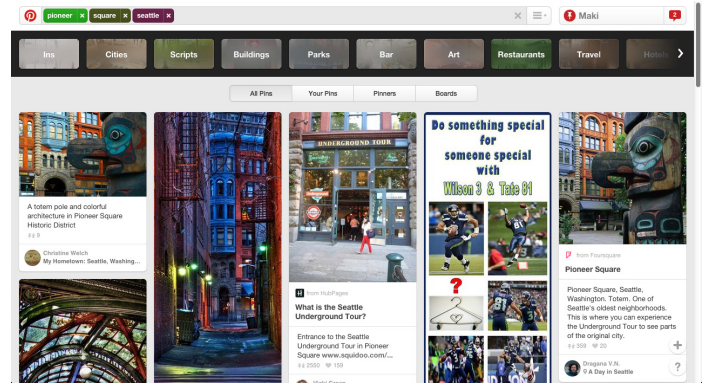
pioneer × square × seattle ×

Maki

2

Ins

Cities

Scripts

Buildings

Parks

Bar

Art

Restaurants

Travel

Hotels

All Pins

Your Pins

Pinners

Boards

A totem pole and colorful architecture in Pioneer Square Historic District

9

Christine Welch
My Hometown: Seattle, Washing...

UNDERGROUND TOUR

from HubPages

What is the Seattle Underground Tour?

Entrance to the Seattle Underground Tour in Pioneer Square www.squidoo.com/...

2590 159

Do something special for someone special with Wilson 3 & Tate 81

?

from Foursquare

Pioneer Square

Pioneer Square, Seattle, Washington. Totem. One of Seattle's oldest neighborhoods. This is where you can experience the Underground Tour to see parts of the original city.

309 20

Dragana V.N.
A Day in Seattle